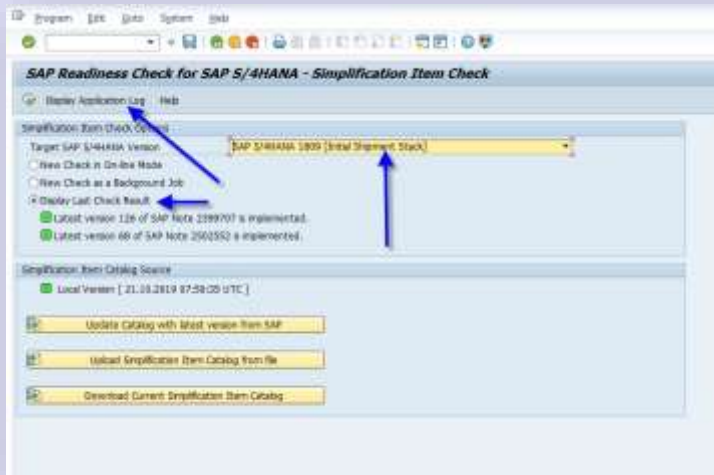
Program Edit Goto System Help

SAP Readiness Check for SAP S/4HANA - Simplification Item Check

Display Application Log Help

Simplification Item Check Options

Target SAP S/4HANA Version

SAP S/4HANA 1809 [Initial Shipment Stack]

New Check in On-line Mode

New Check as a Background Job

Display Last Check Result

Latest version 126 of SAP Note 2399707 is implemented.

Latest version 68 of SAP Note 2502552 is implemented.

Simplification Item Catalog Source

Local Version [ 21.10.2019 07:59:05 UTC ]

Update Catalog with latest version from SAP

Upload Simplification Item Catalog from file

Download Current Simplification Item Catalog